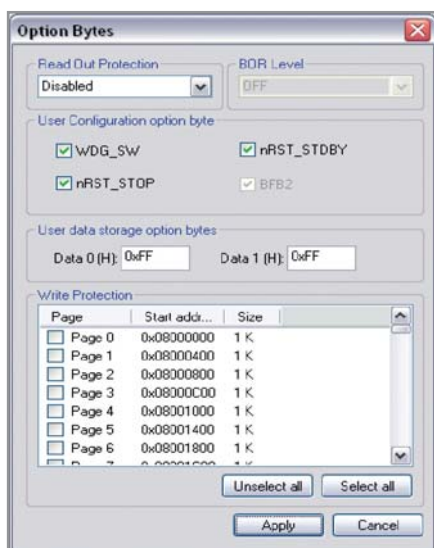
Option Bytes

Read Out Protection
Disabled

BOR Level
OFF

User Configuration option byte
WDG_SW
nRST_STDBY
nRST_STOP
BFB2

User data storage option bytes
Data 0 (H): 0xFF
Data 1 (H): 0xFF

Write Protection

| Page | Start addr... | Size |
|---|---|---|
| Page 0 | 0x08000000 | 1 K |
| Page 1 | 0x08000400 | 1 K |
| Page 2 | 0x08000800 | 1 K |
| Page 3 | 0x08000C00 | 1 K |
| Page 4 | 0x08001000 | 1 K |
| Page 5 | 0x08001400 | 1 K |
| Page 6 | 0x08001800 | 1 K |
| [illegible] | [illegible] | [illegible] |

Unselect all
Select all

Apply
Cancel